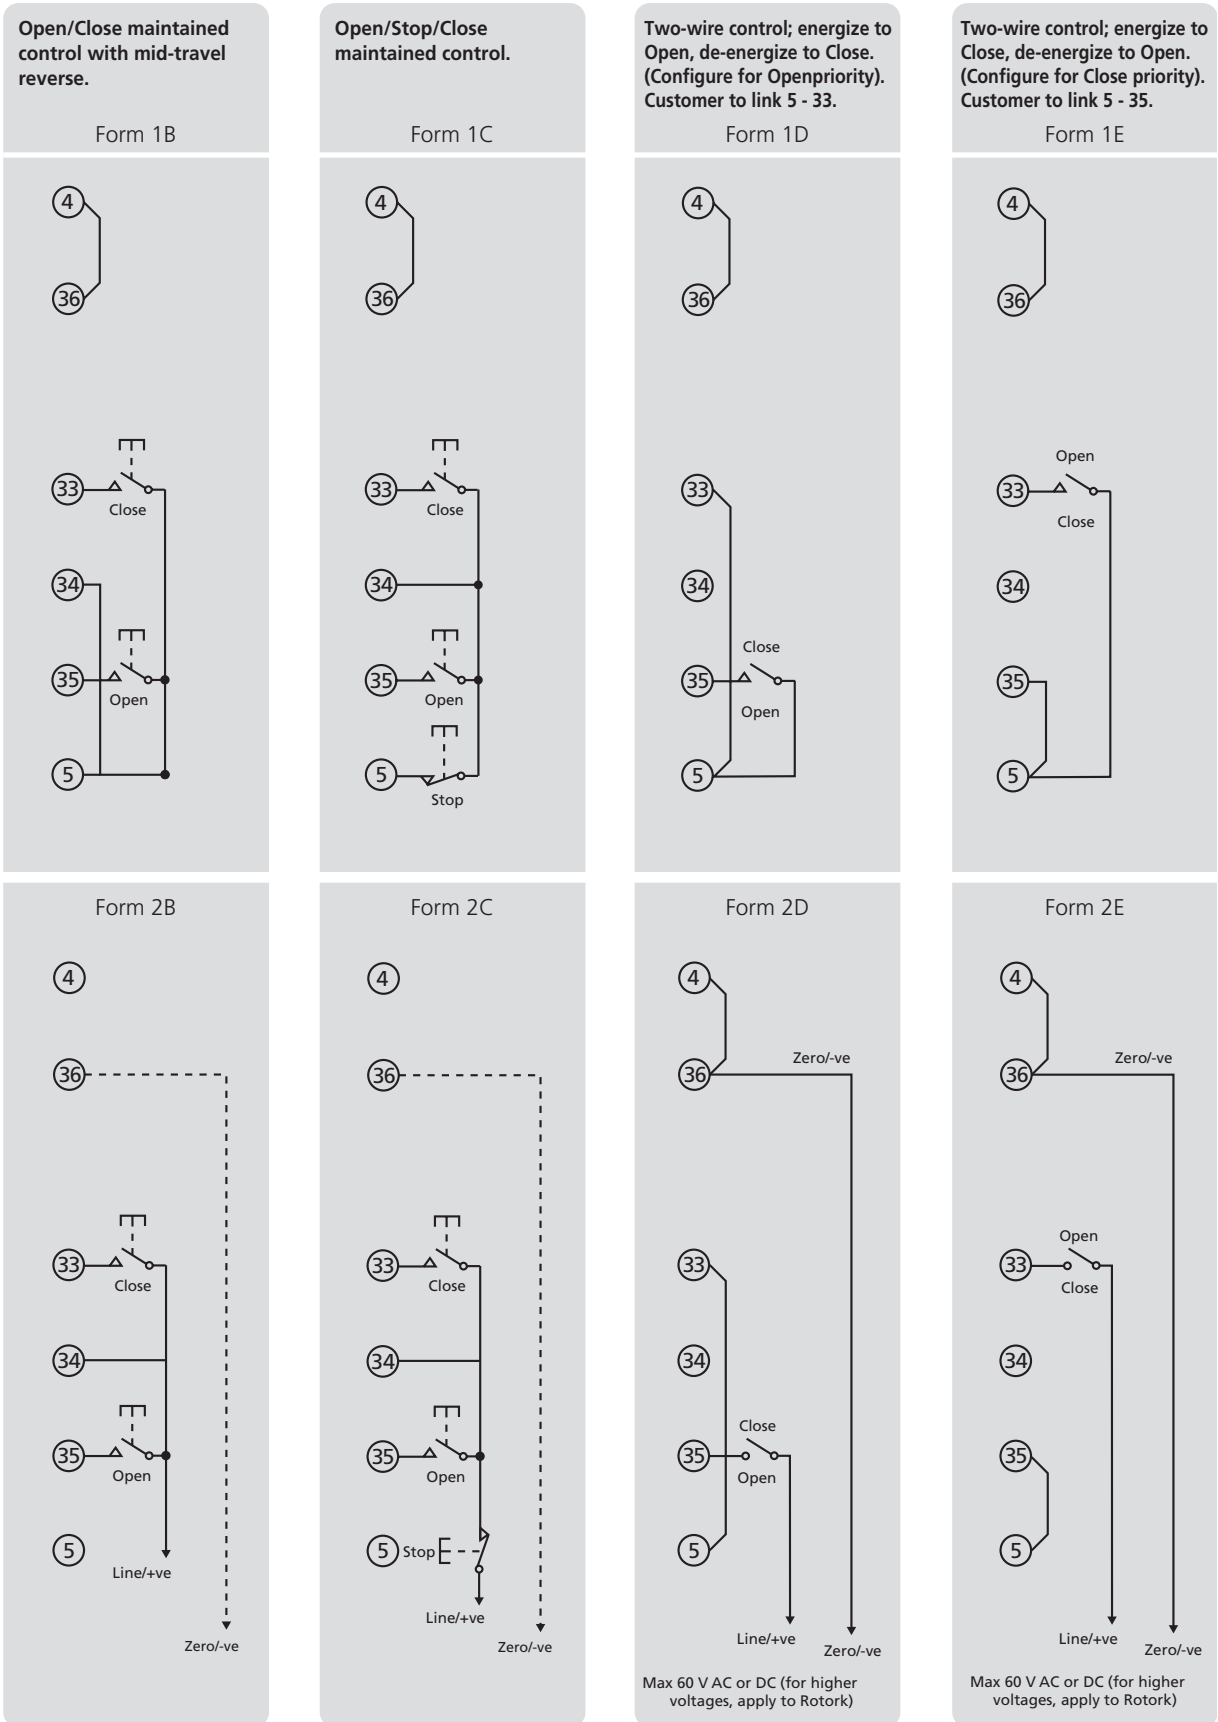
Open/Close maintained control with mid-travel reverse.

Form 1B

4
36
33
Close
34
35
Open
5

Form 2B

4
36
33
Close
34
35
Open
5
Line/+ve
Zero/-ve

Open/Stop/Close maintained control.

Form 1C

4
36
33
Close
34
35
Open
5
Stop

Form 2C

4
36
33
Close
34
35
Open
5
Stop
Line/+ve
Zero/-ve

Two-wire control; energize to Open, de-energize to Close. (Configure for Openpriority). Customer to link 5 - 33.

Form 1D

4
36
33
34
Close
35
Open
5

Form 2D

4
Zero/-ve
36
33
34
Close
35
Open
5
Line/+ve
Zero/-ve
Max 60 V AC or DC (for higher voltages, apply to Rotork)

Two-wire control; energize to Close, de-energize to Open. (Configure for Close priority). Customer to link 5 - 35.

Form 1E

4
36
Open
33
Close
34
35
5

Form 2E

4
Zero/-ve
36
Open
33
Close
34
35
5
Line/+ve
Zero/-ve
Max 60 V AC or DC (for higher voltages, apply to Rotork)